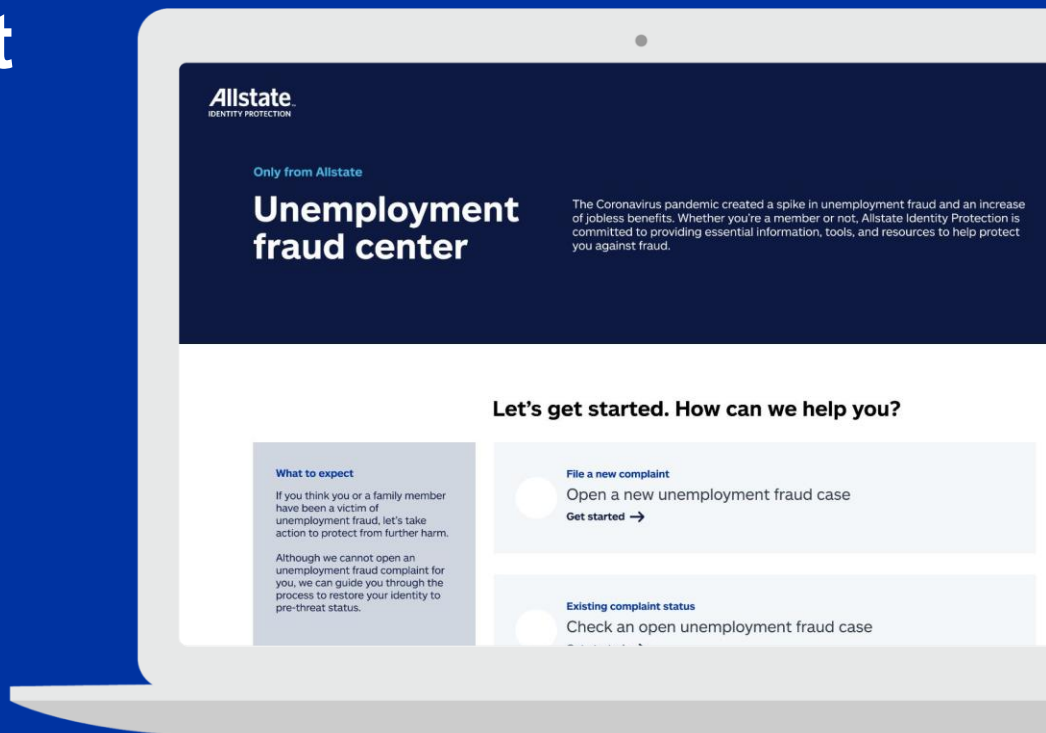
t

Allstate
IDENTITY PROTECTION

Only from Allstate

Unemployment fraud center

The Coronavirus pandemic created a spike in unemployment fraud and an increase of jobless benefits. Whether you're a member or not, Allstate Identity Protection is committed to providing essential information, tools, and resources to help protect you against fraud.

Let's get started. How can we help you?

What to expect

If you think you or a family member have been a victim of unemployment fraud, let's take action to protect from further harm.

Although we cannot open an unemployment fraud complaint for you, we can guide you through the process to restore your identity to pre-threat status.

File a new complaint
Open a new unemployment fraud case
Get started →

Existing complaint status
Check an open unemployment fraud case
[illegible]